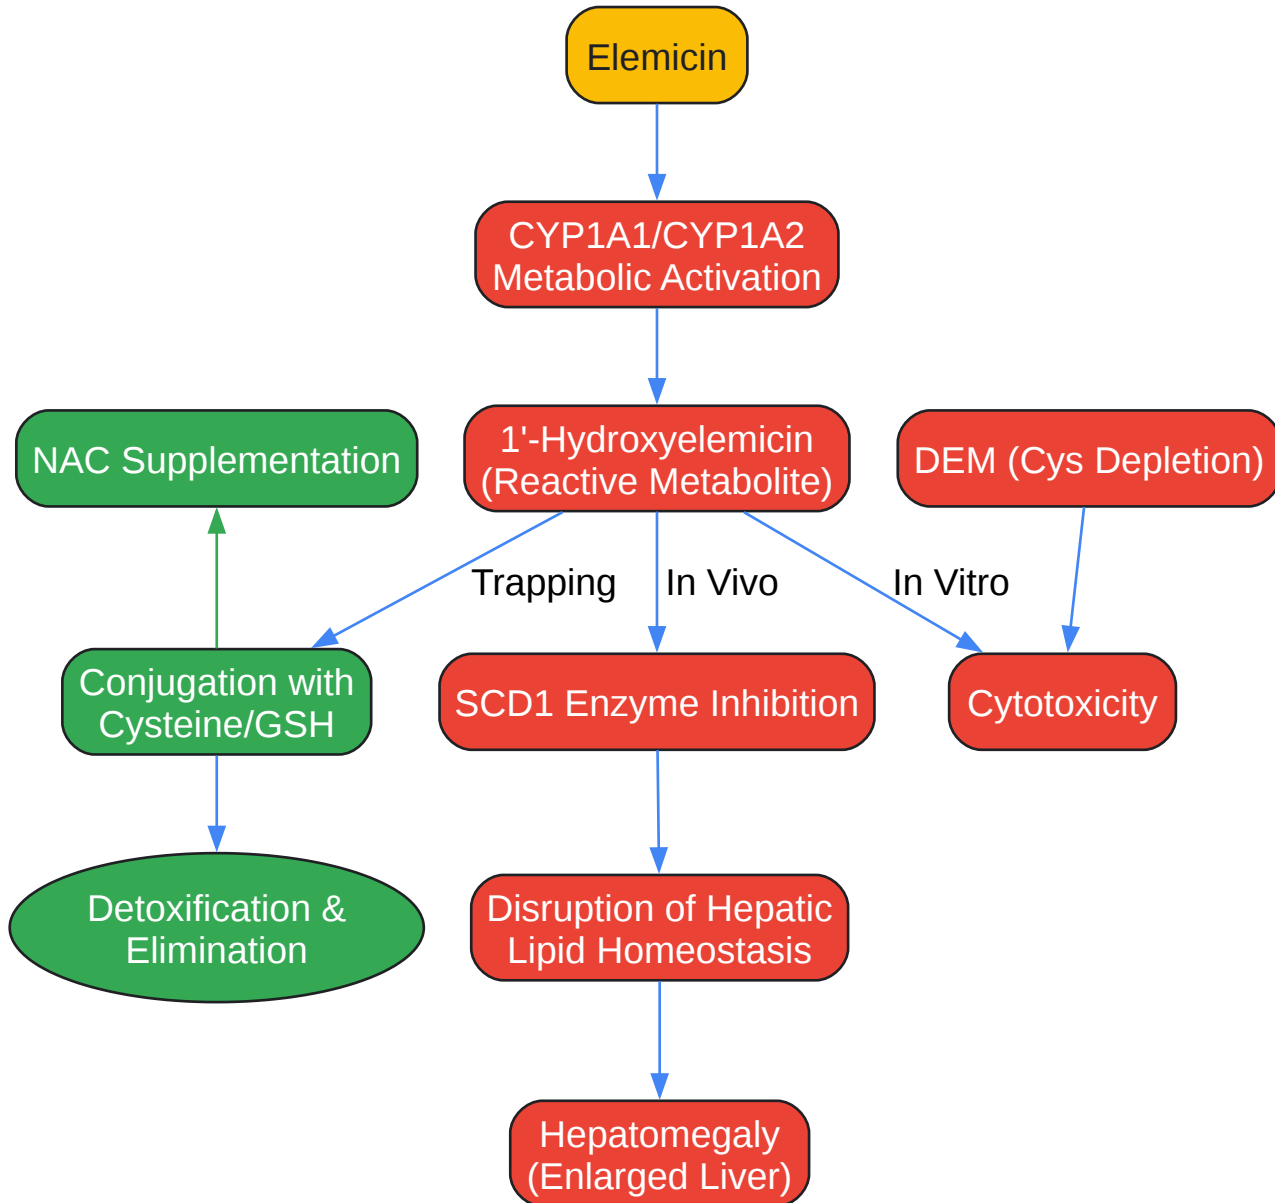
Elemicin

CYP1A1/CYP1A2
Metabolic Activation

NAC Supplementation

1'-Hydroxyelemicin
(Reactive Metabolite)

DEM (Cys Depletion)

Trapping

In Vivo

In Vitro

Conjugation with
Cysteine/GSH

SCD1 Enzyme Inhibition

Cytotoxicity

Detoxification &
Elimination

Disruption of Hepatic
Lipid Homeostasis

Hepatomegaly
(Enlarged Liver)